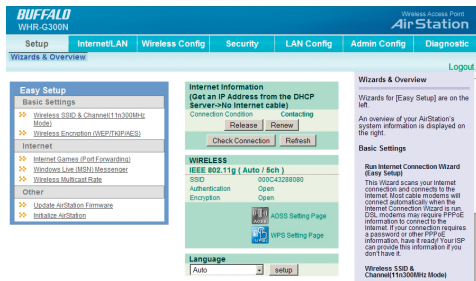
BUFFALO
WHR-G300N
Wireless Access Point
AirStation

Setup | Internet/LAN | Wireless Config | Security | LAN Config | Admin Config | Diagnostic

Wizards & Overview

Logout

Easy Setup

Basic Settings
Wireless SSID & Channel(11n300MHz Mode)
Wireless Encryption (WEP/TKIP/AES)

Internet
Internet Games (Port Forwarding)
Windows Live (MSN) Messenger
Wireless Multicast Rate

Other
Update AirStation Firmware
Initialize AirStation

Internet Information
(Get an IP Address from the DHCP Server-No Internet cable)
Connection Condition | Contacting
Release | Renew
Check Connection | Refresh

WIRELESS
IEEE 802.11g ( Auto / 5ch )
SSID | 000C43280080
Authentication | Open
Encryption | Open

AOSS Setting Page
WPS Setting Page

Language
Auto
setup

Wizards & Overview

Wizards for [Easy Setup] are on the left.

An overview of your AirStation's system information is displayed on the right.

Basic Settings

Run Internet Connection Wizard (Easy Setup)
This Wizard scans your Internet connection and connects to the Internet. Most cable modems will connect automatically when the Internet Connection Wizard is run. DSL modems may require PPPoE information to connect to the Internet. If your connection requires a password or other PPPoE information, have it ready! Your ISP can provide this information if you don't have it.

Wireless SSID & Channel(11n300MHz Mode)